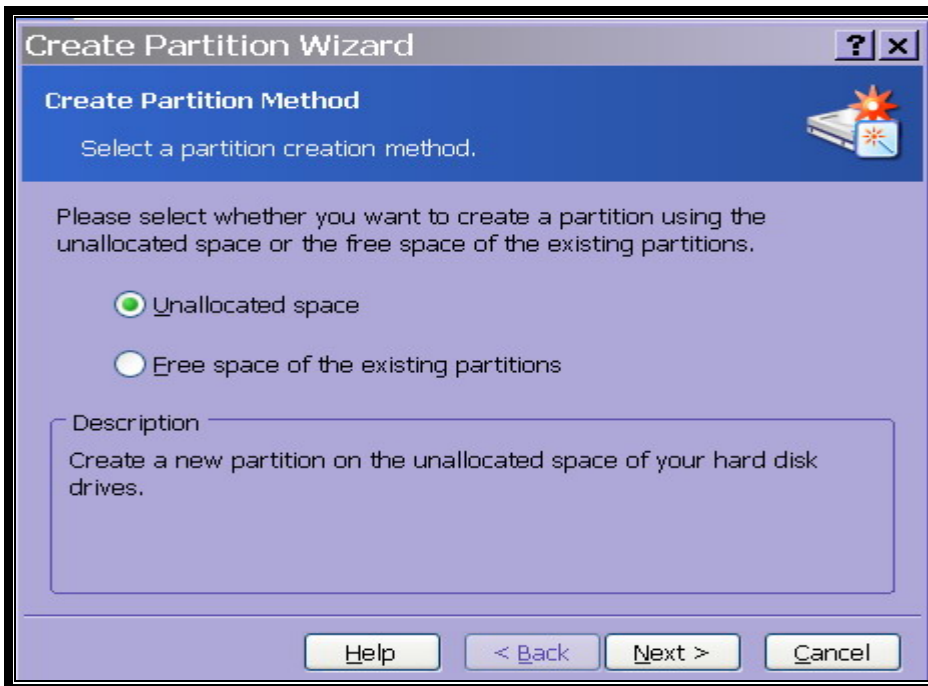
Create Partition Wizard

?

×

Create Partition Method

Select a partition creation method.

Please select whether you want to create a partition using the unallocated space or the free space of the existing partitions.

Unallocated space

Free space of the existing partitions

Description

Create a new partition on the unallocated space of your hard disk drives.

Help

< Back

Next >

Cancel